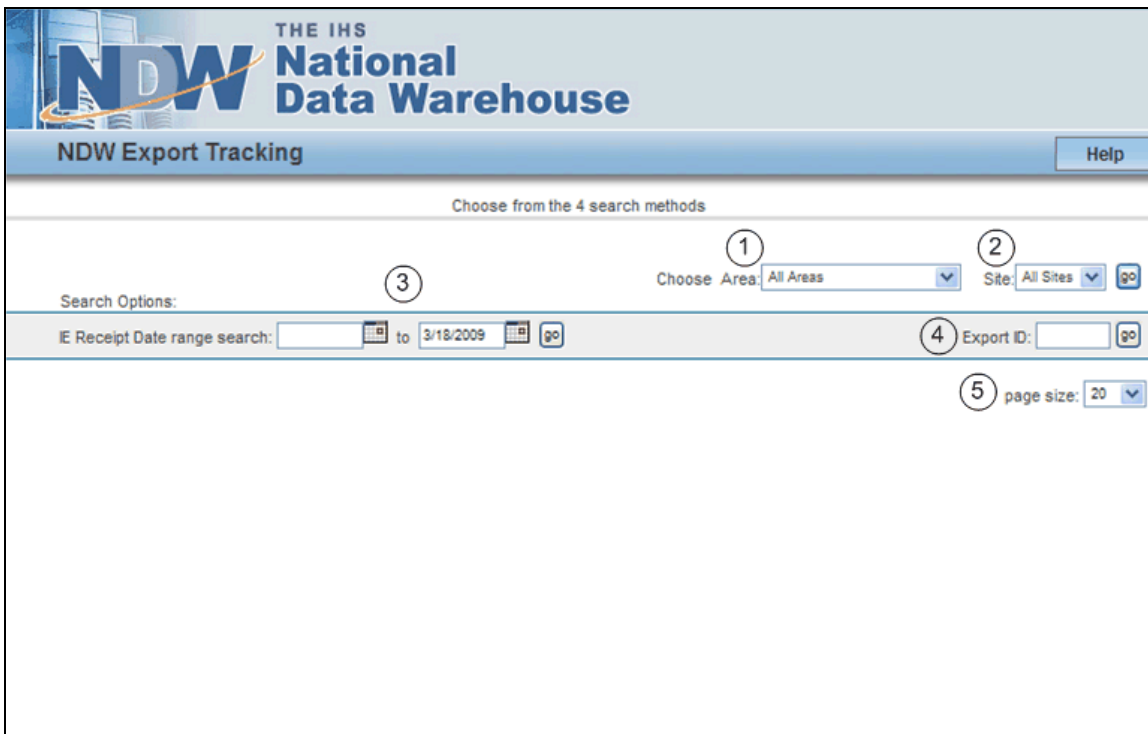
NDW THE IHS National Data Warehouse

NDW Export Tracking

Help

Choose from the 4 search methods

1

2

Choose Area: All Areas

Site: All Sites

go

3

Search Options:

IE Receipt Date range search: to 3/18/2009 go

4

Export ID: go

5

page size: 20